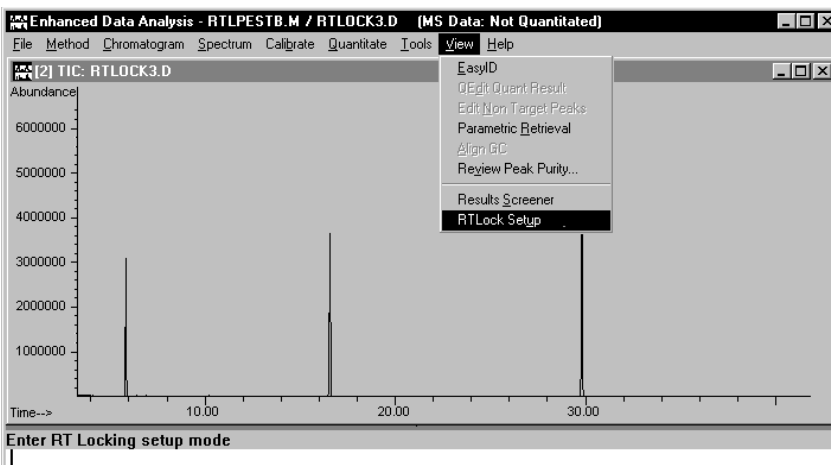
Enhanced Data Analysis - RTLPESTB.M / RTLOCK3.D (MS Data: Not Quantitated)

File Method Chromatogram Spectrum Calibrate Quantitate Tools View Help

[2] TIC: RTLOCK3.D

Abundance

6000000
5000000
4000000
3000000
2000000
1000000

Time-->
10.00
20.00
30.00

EasyID
QEdit Quant Result
Edit Non Target Peaks
Parametric Retrieval
Align GC
Review Peak Purity...
Results Screener
RTLock Setup

Enter RT Locking setup mode